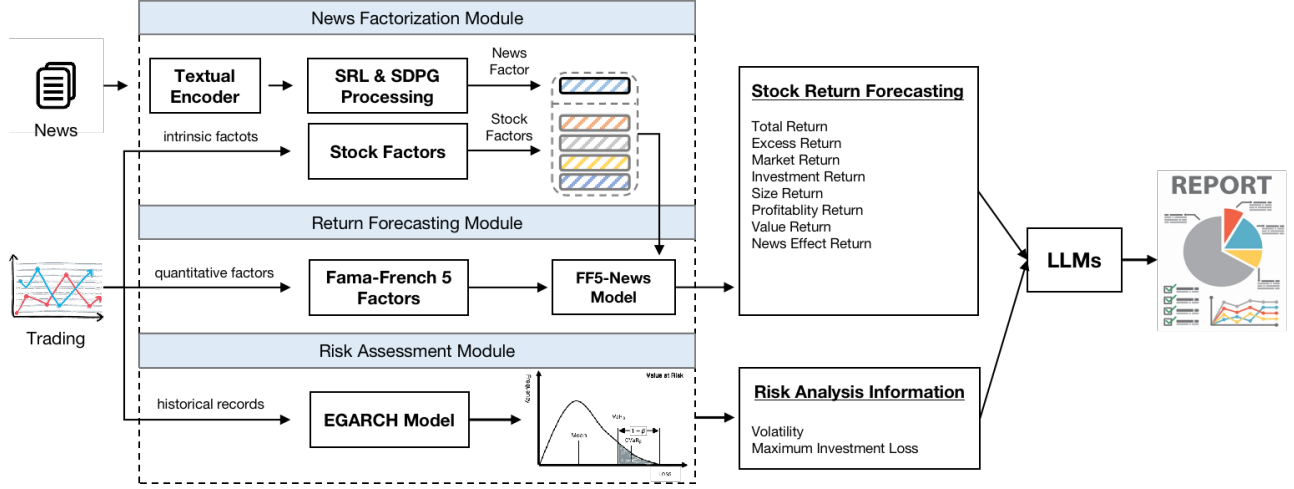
News Factorization Module

News

Textual Encoder

SRL & SDPG Processing

News Factor

intrinsic factots

Stock Factors

Stock Factors

Return Forecasting Module

quantitative factors

Fama-French 5 Factors

FF5-News Model

Trading

Risk Assessment Module

historical records

EGARCH Model

Value at Risk

Frequency

Mean

$VaR_\beta$

$1-\beta$

$CVaR_\beta$

Loss

Stock Return Forecasting

Total Return
Excess Return
Market Return
Investment Return
Size Return
Profitablity Return
Value Return
News Effect Return

Risk Analysis Information

Volatility
Maximum Investment Loss

LLMs

REPORT